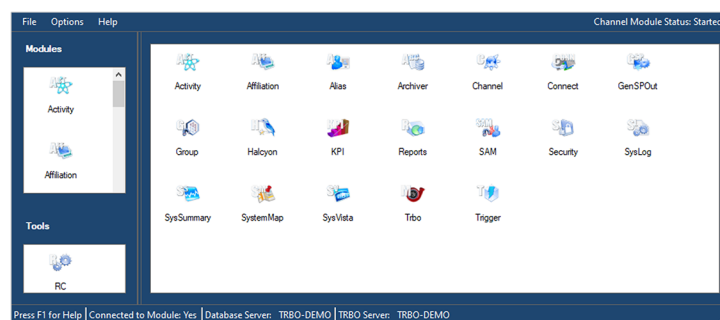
File Options Help

Channel Module Status: Startec

Modules

Activity

Affiliation

Tools

RC

Activity Affiliation Alias Archiver Channel Connect GenSPOut

Group Halcyon KPI Reports SAM Security SysLog

SysSummary SystemMap SysVista Trbo Trigger

Press F1 for Help | Connected to Module: Yes | Database Server: TRBO-DEMO | TRBO Server: TRBO-DEMO